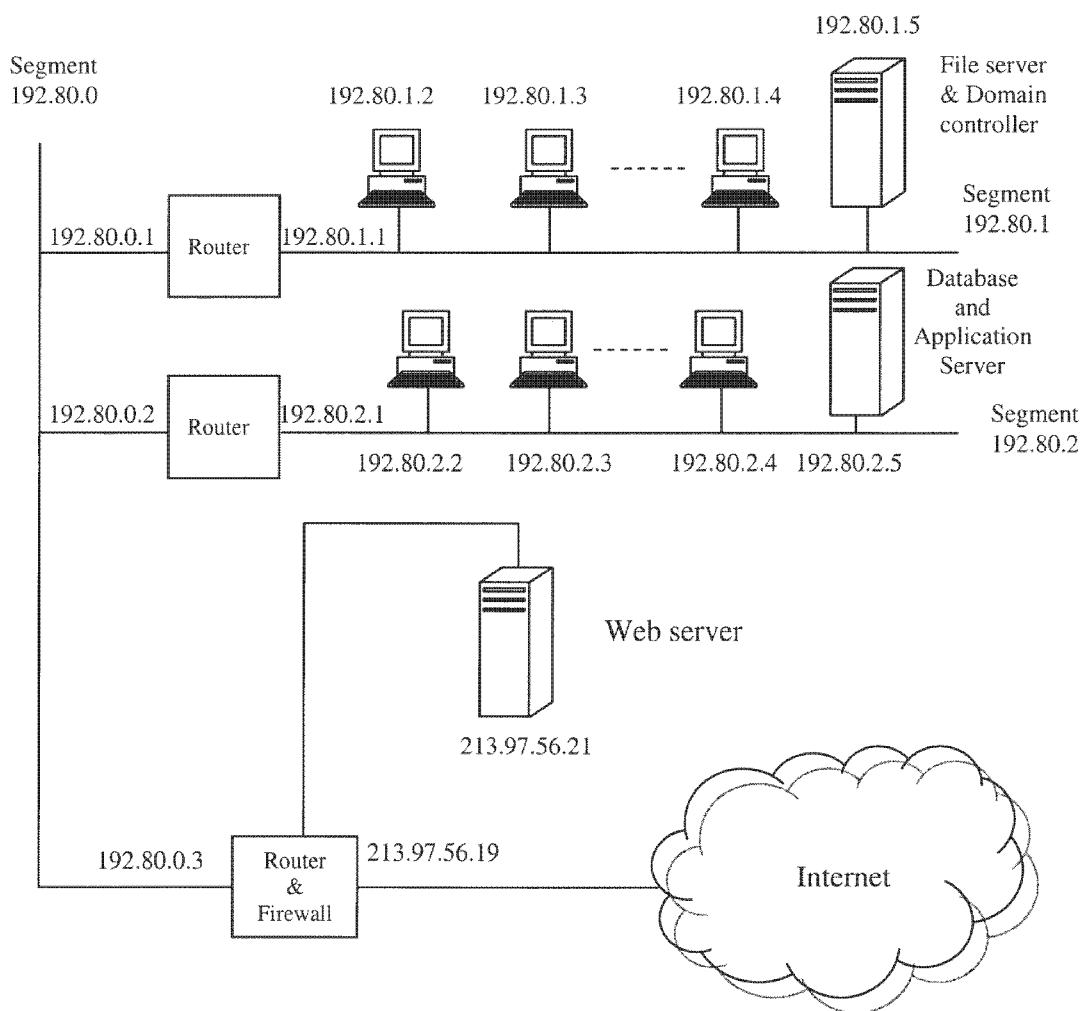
192.80.1.5

Segment
192.80.0

192.80.1.2

192.80.1.3

192.80.1.4

File server
& Domain
controller

Segment
192.80.1

192.80.0.1

Router

192.80.1.1

Database
and
Application
Server

192.80.0.2

Router

192.80.2.1

Segment
192.80.2

192.80.2.2

192.80.2.3

192.80.2.4

192.80.2.5

Web server

213.97.56.21

192.80.0.3

Router
&
Firewall

213.97.56.19

Internet